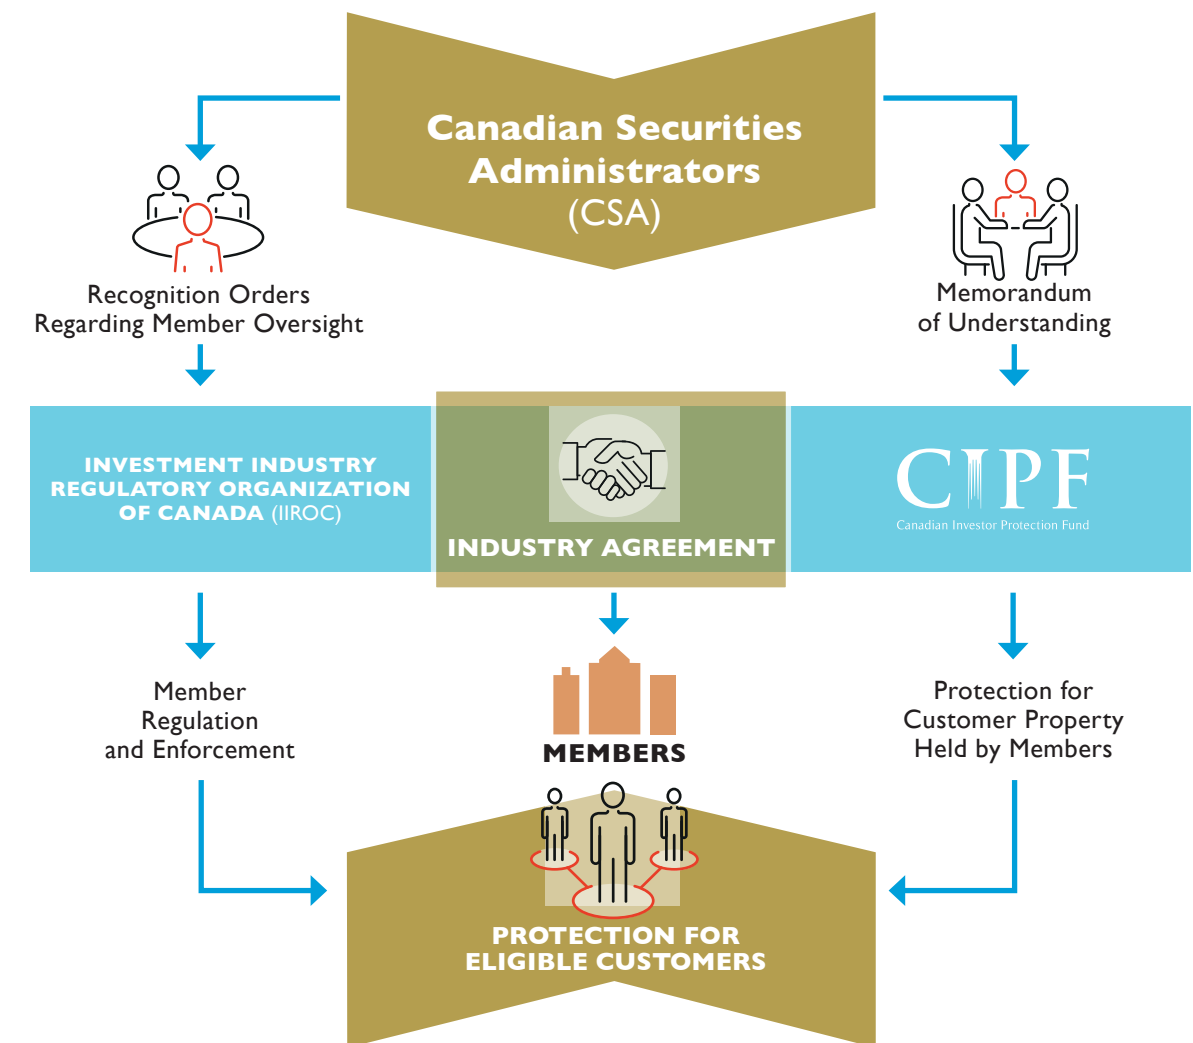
Canadian Securities Administrators (CSA)

Recognition Orders Regarding Member Oversight

Memorandum of Understanding

INVESTMENT INDUSTRY REGULATORY ORGANIZATION OF CANADA (IIROC)

INDUSTRY AGREEMENT

CIPF
Canadian Investor Protection Fund

Member Regulation and Enforcement

MEMBERS

Protection for Customer Property Held by Members

PROTECTION FOR ELIGIBLE CUSTOMERS